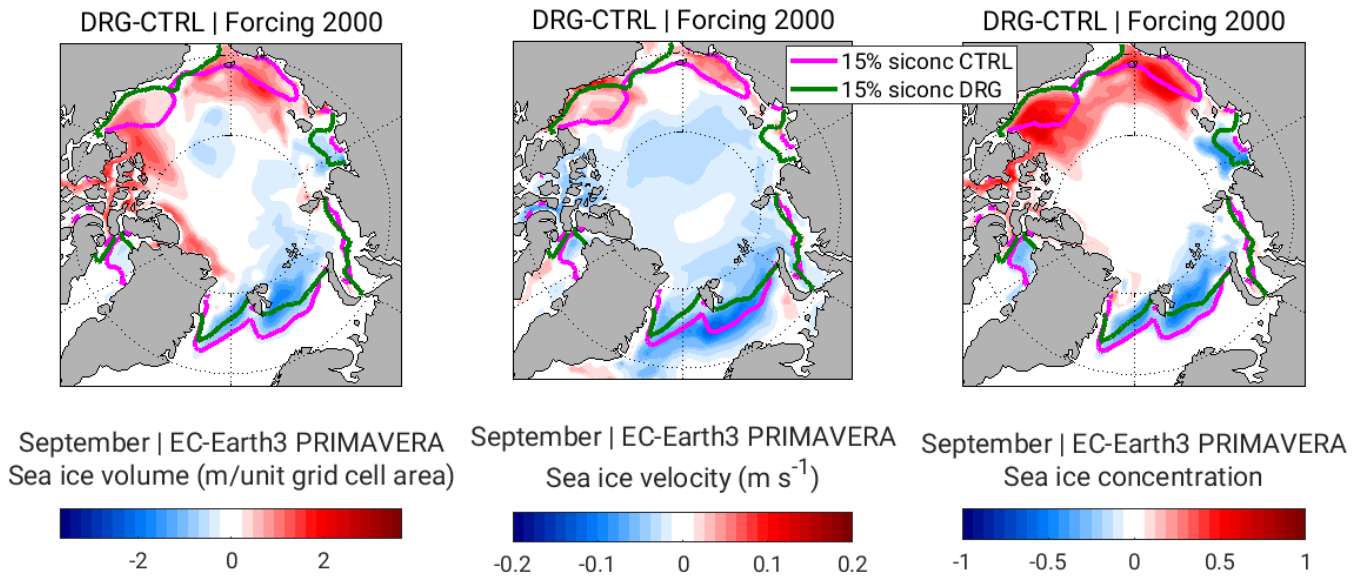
DRG-CTRL | Forcing 2000

September | EC-Earth3 PRIMAVERA
Sea ice volume (m/unit grid cell area)

-2 0 2

DRG-CTRL | Forcing 2000

15% siconc CTRL
15% siconc DRG

September | EC-Earth3 PRIMAVERA
Sea ice velocity (m s$^{-1}$)

-0.2 -0.1 0 0.1 0.2

DRG-CTRL | Forcing 2000

September | EC-Earth3 PRIMAVERA
Sea ice concentration

-1 -0.5 0 0.5 1